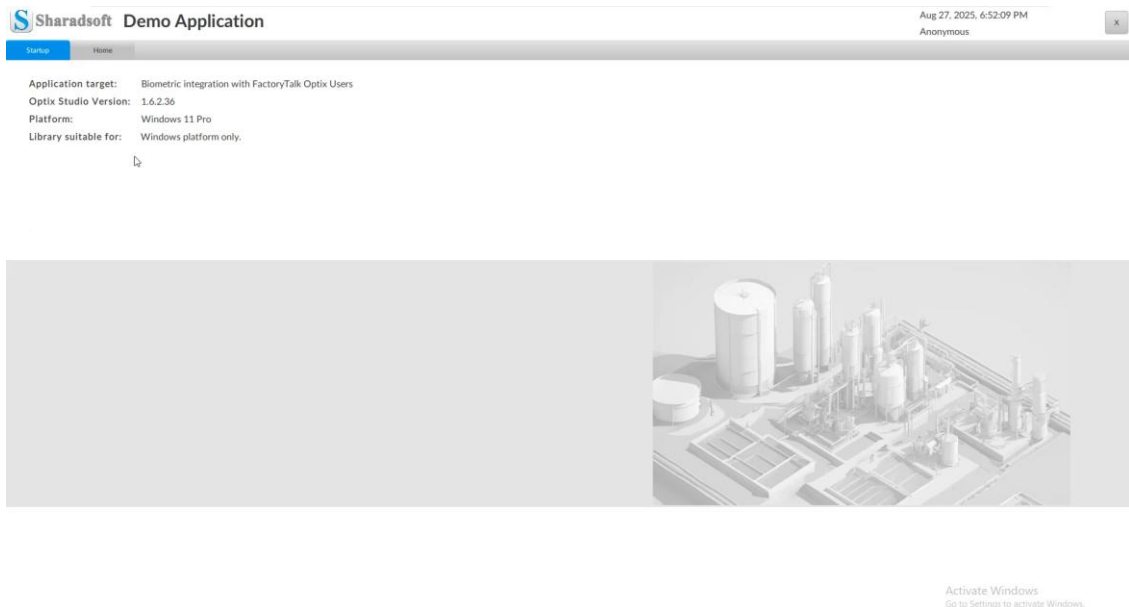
S Sharadsoft Demo Application

Aug 27, 2025, 6:52:09 PM
Anonymous

x

Startup
Home

| Application target: | Biometric integration with FactoryTalk Optix Users |
|---|---|
| Optix Studio Version: | 1.6.2.36 |
| Platform: | Windows 11 Pro |
| Library suitable for: | Windows platform only. |

Activate Windows
Go to Settings to activate Windows.